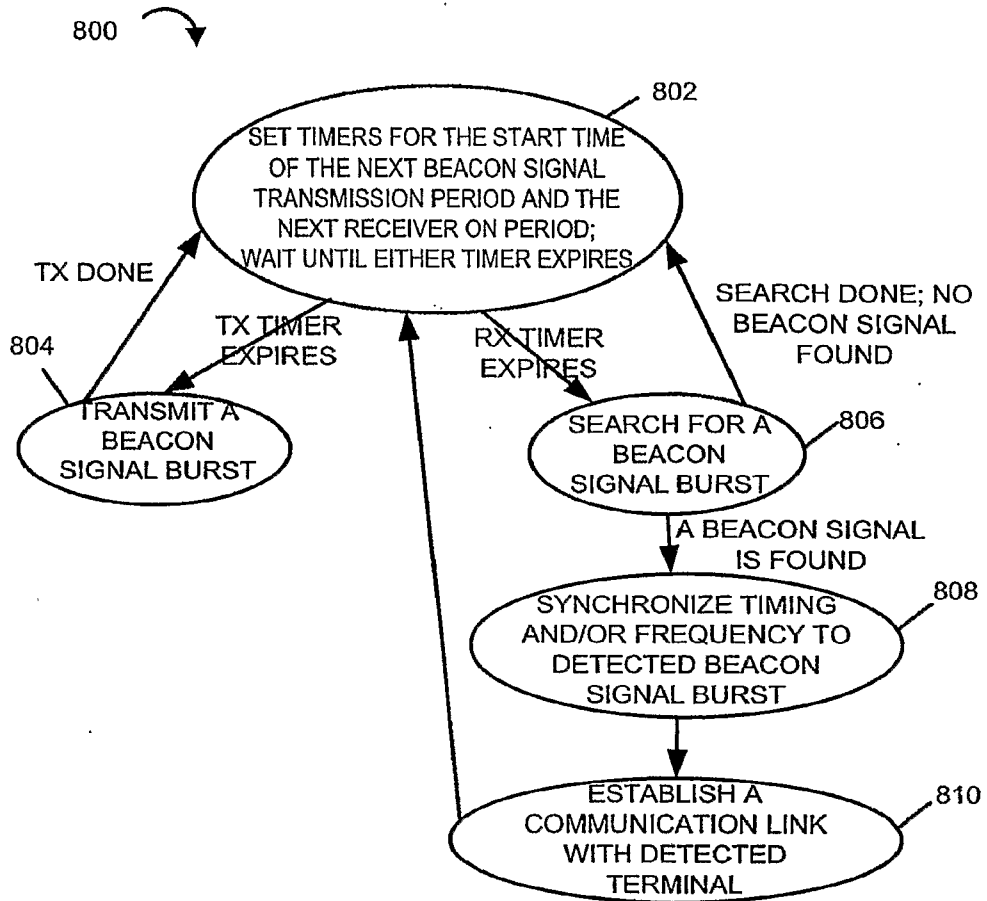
800

802

SET TIMERS FOR THE START TIME OF THE NEXT BEACON SIGNAL TRANSMISSION PERIOD AND THE NEXT RECEIVER ON PERIOD; WAIT UNTIL EITHER TIMER EXPIRES

TX DONE

TX TIMER EXPIRES

RX TIMER EXPIRES

SEARCH DONE; NO BEACON SIGNAL FOUND

804

TRANSMIT A BEACON SIGNAL BURST

SEARCH FOR A BEACON SIGNAL BURST

806

A BEACON SIGNAL IS FOUND

SYNCHRONIZE TIMING AND/OR FREQUENCY TO DETECTED BEACON SIGNAL BURST

808

ESTABLISH A COMMUNICATION LINK WITH DETECTED TERMINAL

810